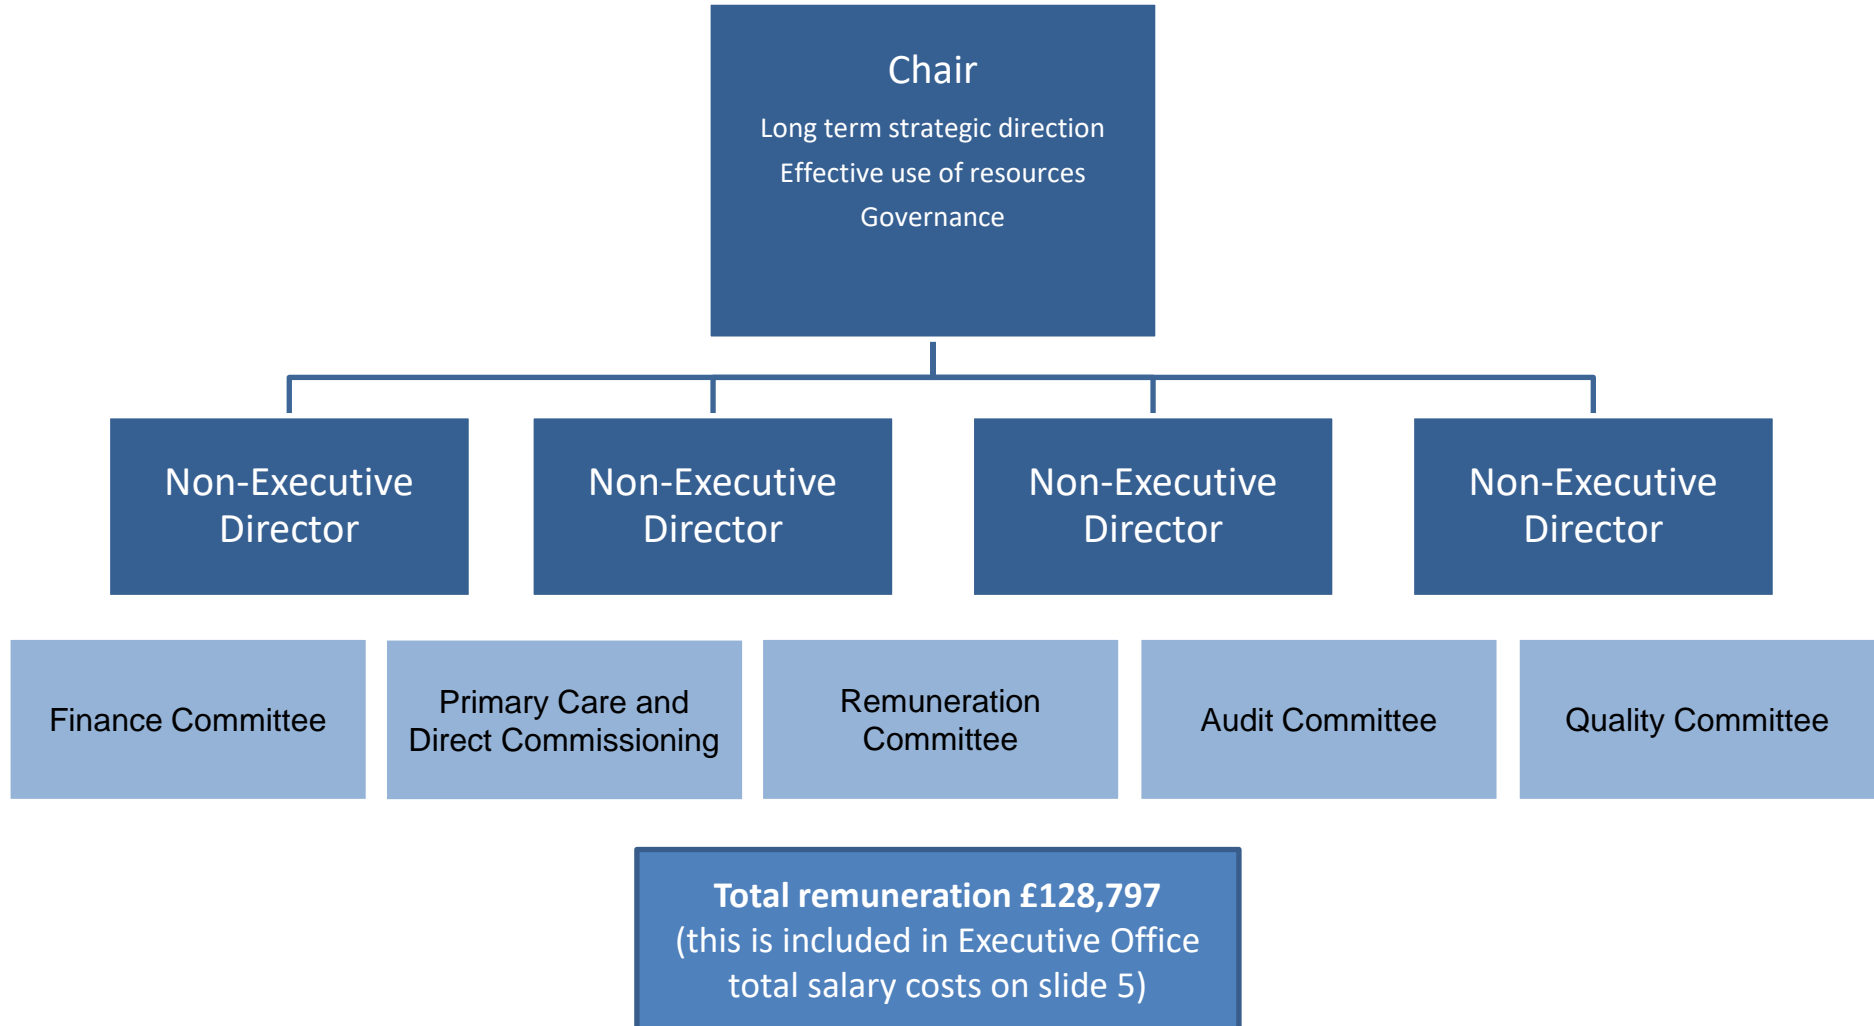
Chair

Long term strategic direction

Effective use of resources

Governance

Non-Executive Director

Non-Executive Director

Non-Executive Director

Non-Executive Director

Finance Committee

Primary Care and Direct Commissioning

Remuneration Committee

Audit Committee

Quality Committee

**Total remuneration £128,797**
(this is included in Executive Office total salary costs on slide 5)